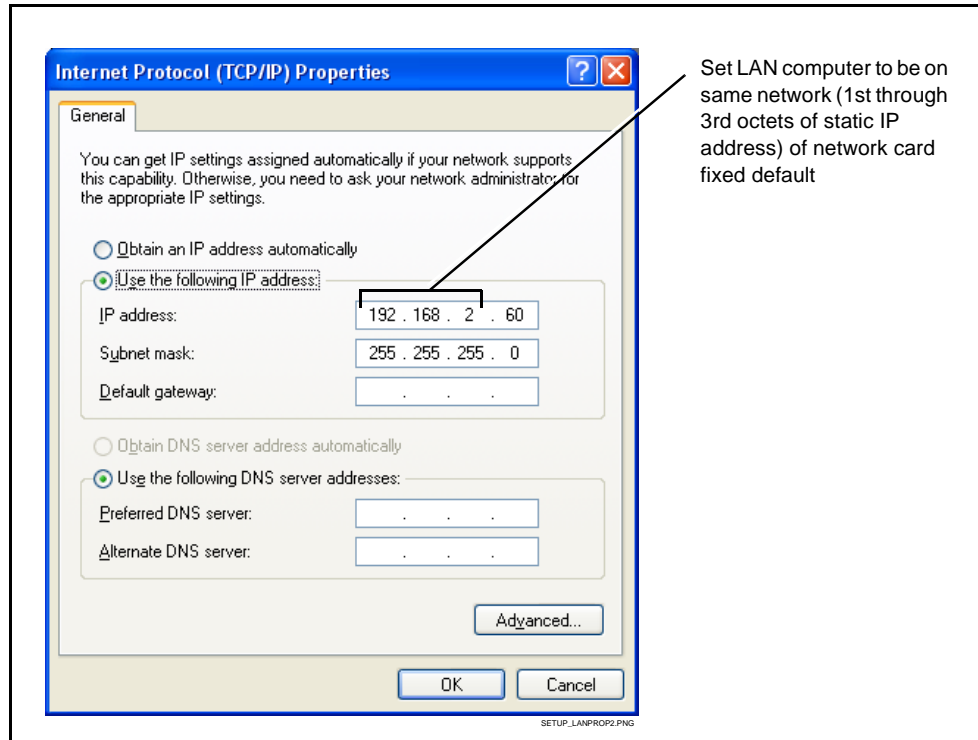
Internet Protocol (TCP/IP) Properties

General

You can get IP settings assigned automatically if your network supports this capability. Otherwise, you need to ask your network administrator for the appropriate IP settings.

Obtain an IP address automatically

Use the following IP address:

IP address: 192 . 168 . 2 . 60

Subnet mask: 255 . 255 . 255 . 0

Default gateway: . . .

Obtain DNS server address automatically

Use the following DNS server addresses:

Preferred DNS server: . . .

Alternate DNS server: . . .

Advanced...

OK

Cancel

SETUP_LANPROP2.PNG

Set LAN computer to be on same network (1st through 3rd octets of static IP address) of network card fixed default